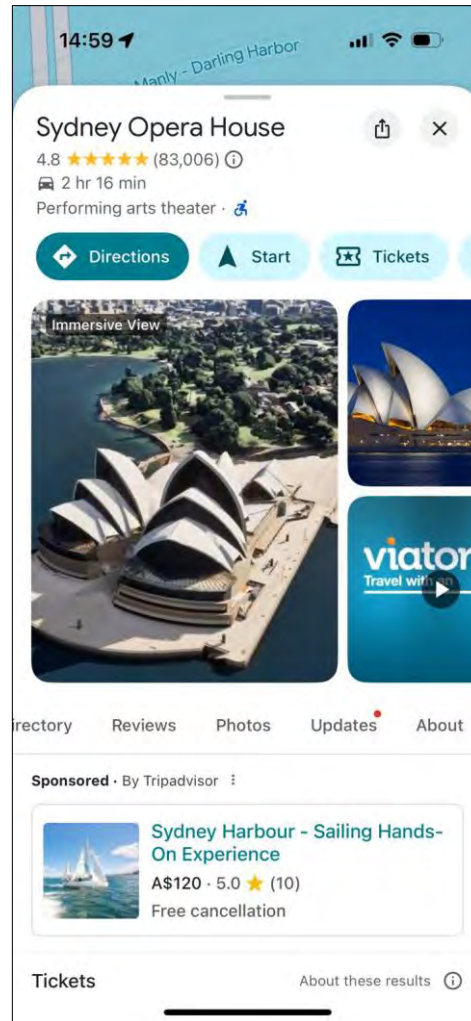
14:59

Manly - Darling Harbor

Sydney Opera House

4.8 ★★★★★ (83,006) ⓘ

2 hr 16 min

Performing arts theater ·

Directions

Start

Tickets

Immersive View

viator

Travel with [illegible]

irectory

Reviews

Photos

Updates

About

Sponsored · By Tripadvisor

Sydney Harbour - Sailing Hands-On Experience

A$120 · 5.0 ★ (10)

Free cancellation

Tickets

About these results ⓘ